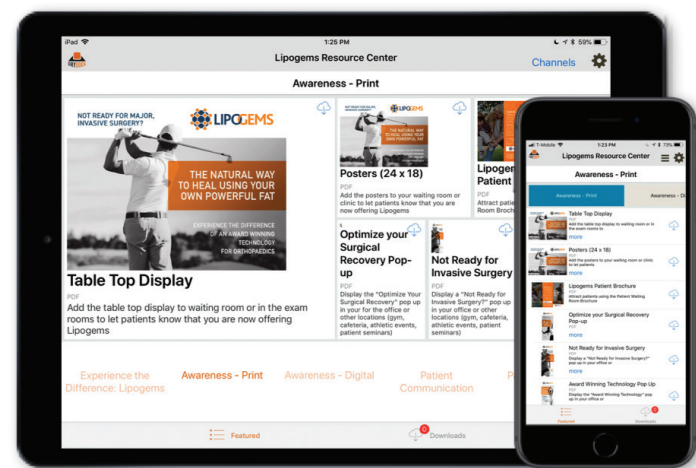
iPad
1:25 PM
59%
Lipogems Resource Center
Channels
Awareness - Print

NOT READY FOR MAJOR, INVASIVE SURGERY?
LIPOGEMS
THE NATURAL WAY TO HEAL USING YOUR OWN POWERFUL FAT
EXPERIENCE THE DIFFERENCE OF AN AWARD WINNING TECHNOLOGY FOR ORTHOPAEDICS

Table Top Display
PDF
Add the table top display to waiting room or in the exam rooms to let patients know that you are now offering Lipogems

Posters (24 x 18)
PDF
Add the posters to your waiting room or clinic to let patients know that you are now offering Lipogems

Lipogem Patient
PDF
Attract patie Room Broch

Optimize your Surgical Recovery Pop-up
PDF
Display the "Optimize Your Surgical Recovery" pop up in your for the office or other locations (gym, cafeteria, athletic events, patient seminars)

Not Ready for Invasive Surgery
PDF
Display a "Not Ready for Invasive Surgery?" pop up in your office or other locations (gym, cafeteria, athletic events, patient seminars)

Experience the Difference: Lipogems
Awareness - Print
Awareness - Digital
Patient Communication

Featured
0
Downloads

T-Mobile
1:23 PM
73%
Lipogems Resource Center
Awareness - Print
Awareness - Print

Table Top Display
PDF
Add the table top display to waiting room or in the exam rooms to
more

Posters (24 x 18)
PDF
Add the posters to your waiting room or clinic to let patients know
more

Lipogems Patient Brochure
PDF
Attract patients using the Patient Waiting Room Brochure

Optimize your Surgical Recovery Pop-up
PDF
more

Not Ready for Invasive Surgery
PDF
Display a "Not Ready for Invasive Surgery?" pop up in your office
more

Award Winning Technology Pop Up
PDF
Display the "Award Winning Technology" pop up in your office or

Featured
Downloads